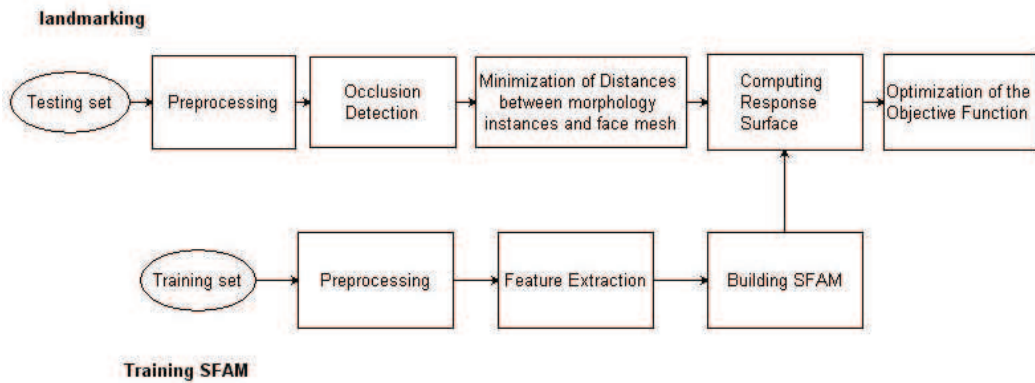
landmarking

Testing set

Preprocessing

Occlusion Detection

Minimization of Distances between morphology instances and face mesh

Computing Response Surface

Optimization of the Objective Function

Training set

Preprocessing

Feature Extraction

Building SFAM

Training SFAM